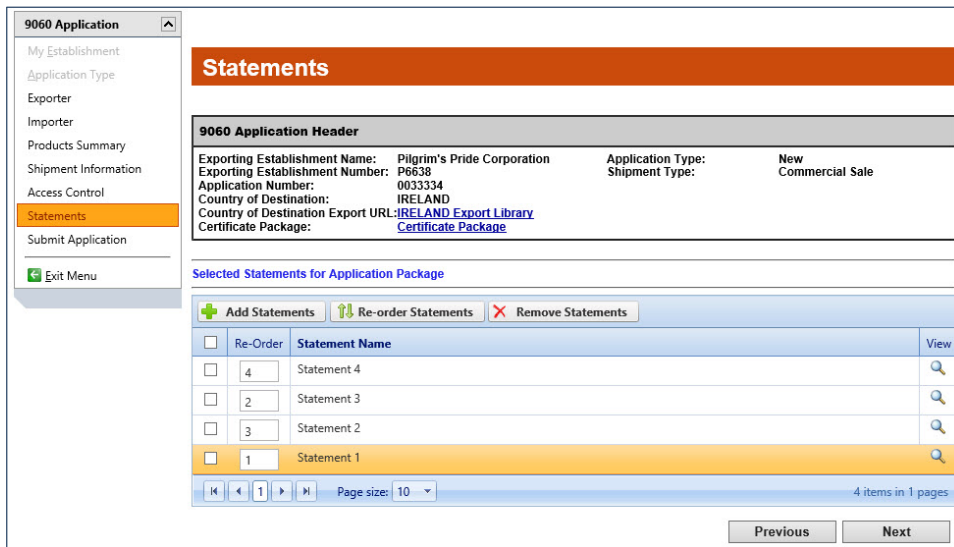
9060 Application

My Establishment
Application Type
Exporter
Importer
Products Summary
Shipment Information
Access Control
Statements
Submit Application
Exit Menu

Statements

9060 Application Header

Exporting Establishment Name: Pilgrim's Pride Corporation
Exporting Establishment Number: P6638
Application Number: 0033334
Country of Destination: IRELAND
Country of Destination Export URL: IRELAND Export Library
Certificate Package: Certificate Package

Application Type: New
Shipment Type: Commercial Sale

Selected Statements for Application Package

Add Statements | Re-order Statements | Remove Statements

| | Re-Order | Statement Name | View |
|---|---|---|---|
| | 4 | Statement 4 | |
| | 2 | Statement 3 | |
| | 3 | Statement 2 | |
| | 1 | Statement 1 | |

1 Page size: 10 4 items in 1 pages

Previous Next